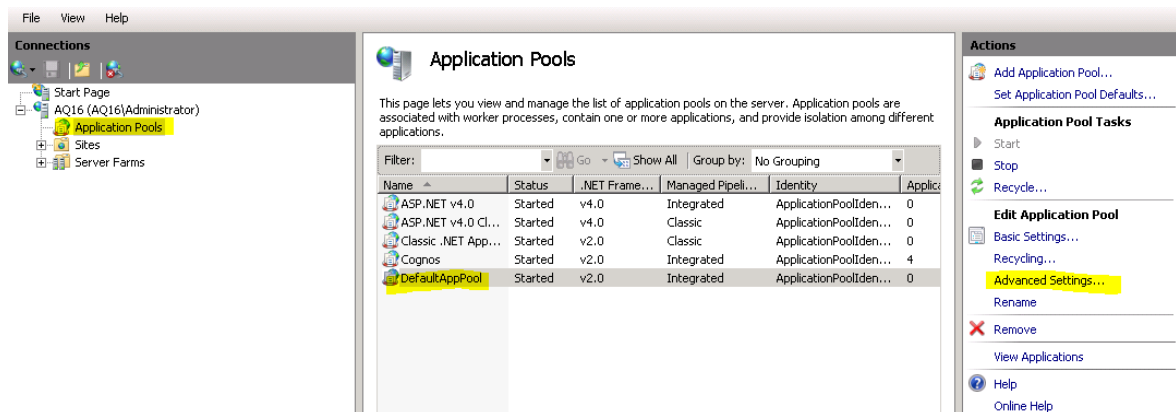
File View Help

Connections

Start Page
AQ16 (AQ16\Administrator)
Application Pools
Sites
Server Farms

Application Pools

This page lets you view and manage the list of application pools on the server. Application pools are associated with worker processes, contain one or more applications, and provide isolation among different applications.

Filter: Go Show All Group by: No Grouping

| Name | Status | .NET Frame... | Managed Pipeli... | Identity | Applica |
|---|---|---|---|---|---|
| ASP.NET v4.0 | Started | v4.0 | Integrated | ApplicationPoolIden... | 0 |
| ASP.NET v4.0 Cl... | Started | v4.0 | Classic | ApplicationPoolIden... | 0 |
| Classic .NET App... | Started | v2.0 | Classic | ApplicationPoolIden... | 0 |
| Cognos | Started | v2.0 | Integrated | ApplicationPoolIden... | 4 |
| DefaultAppPool | Started | v2.0 | Integrated | ApplicationPoolIden... | 0 |

Actions

Add Application Pool...
Set Application Pool Defaults...

Application Pool Tasks
Start
Stop
Recycle...

Edit Application Pool
Basic Settings...
Recycling...
Advanced Settings...
Rename
Remove
View Applications
Help
Online Help